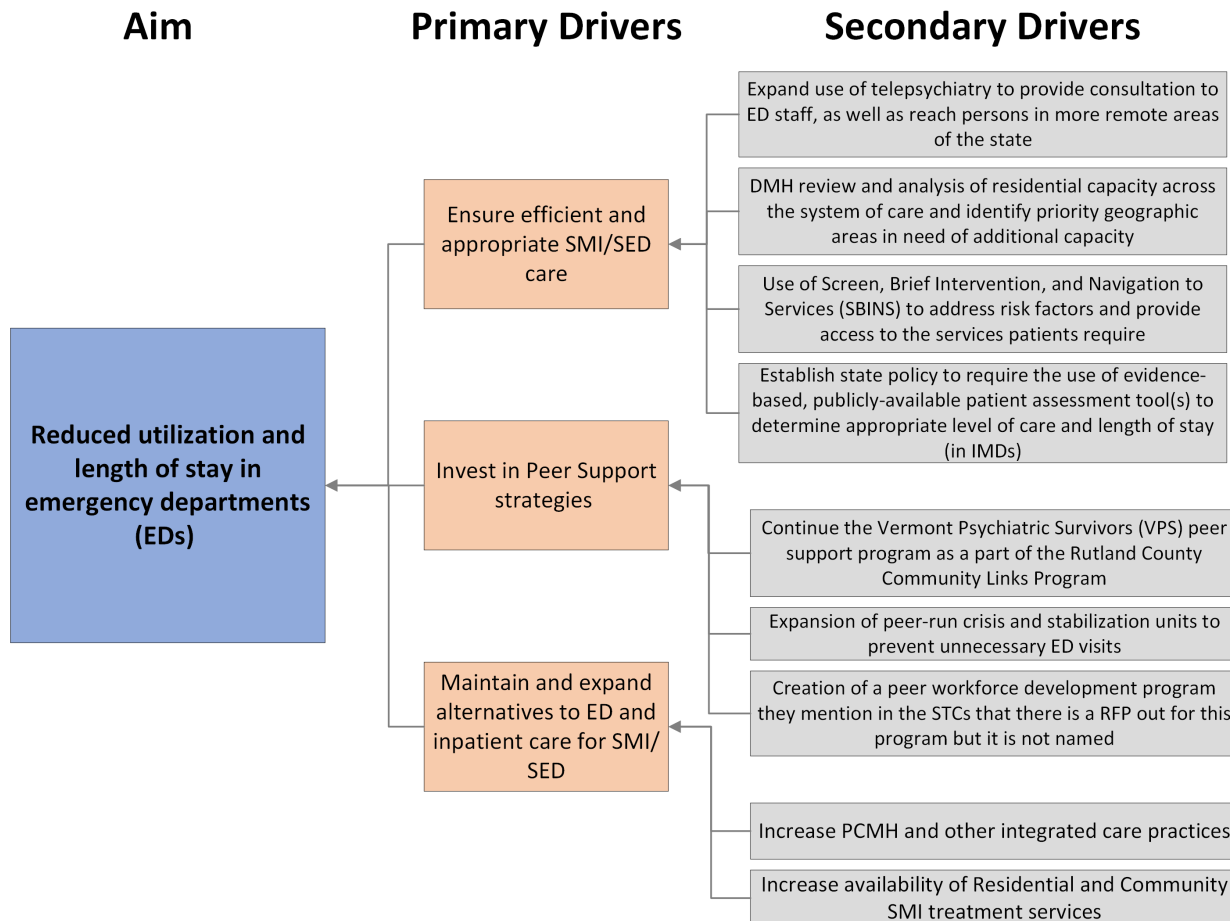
Aim

Primary Drivers

Secondary Drivers

Reduced utilization and length of stay in emergency departments (EDs)

Ensure efficient and appropriate SMI/SED care

Expand use of telepsychiatry to provide consultation to ED staff, as well as reach persons in more remote areas of the state

DMH review and analysis of residential capacity across the system of care and identify priority geographic areas in need of additional capacity

Use of Screen, Brief Intervention, and Navigation to Services (SBINS) to address risk factors and provide access to the services patients require

Establish state policy to require the use of evidence-based, publicly-available patient assessment tool(s) to determine appropriate level of care and length of stay (in IMDs)

Invest in Peer Support strategies

Continue the Vermont Psychiatric Survivors (VPS) peer support program as a part of the Rutland County Community Links Program

Expansion of peer-run crisis and stabilization units to prevent unnecessary ED visits

Creation of a peer workforce development program they mention in the STCs that there is a RFP out for this program but it is not named

Maintain and expand alternatives to ED and inpatient care for SMI/SED

Increase PCMH and other integrated care practices

Increase availability of Residential and Community SMI treatment services